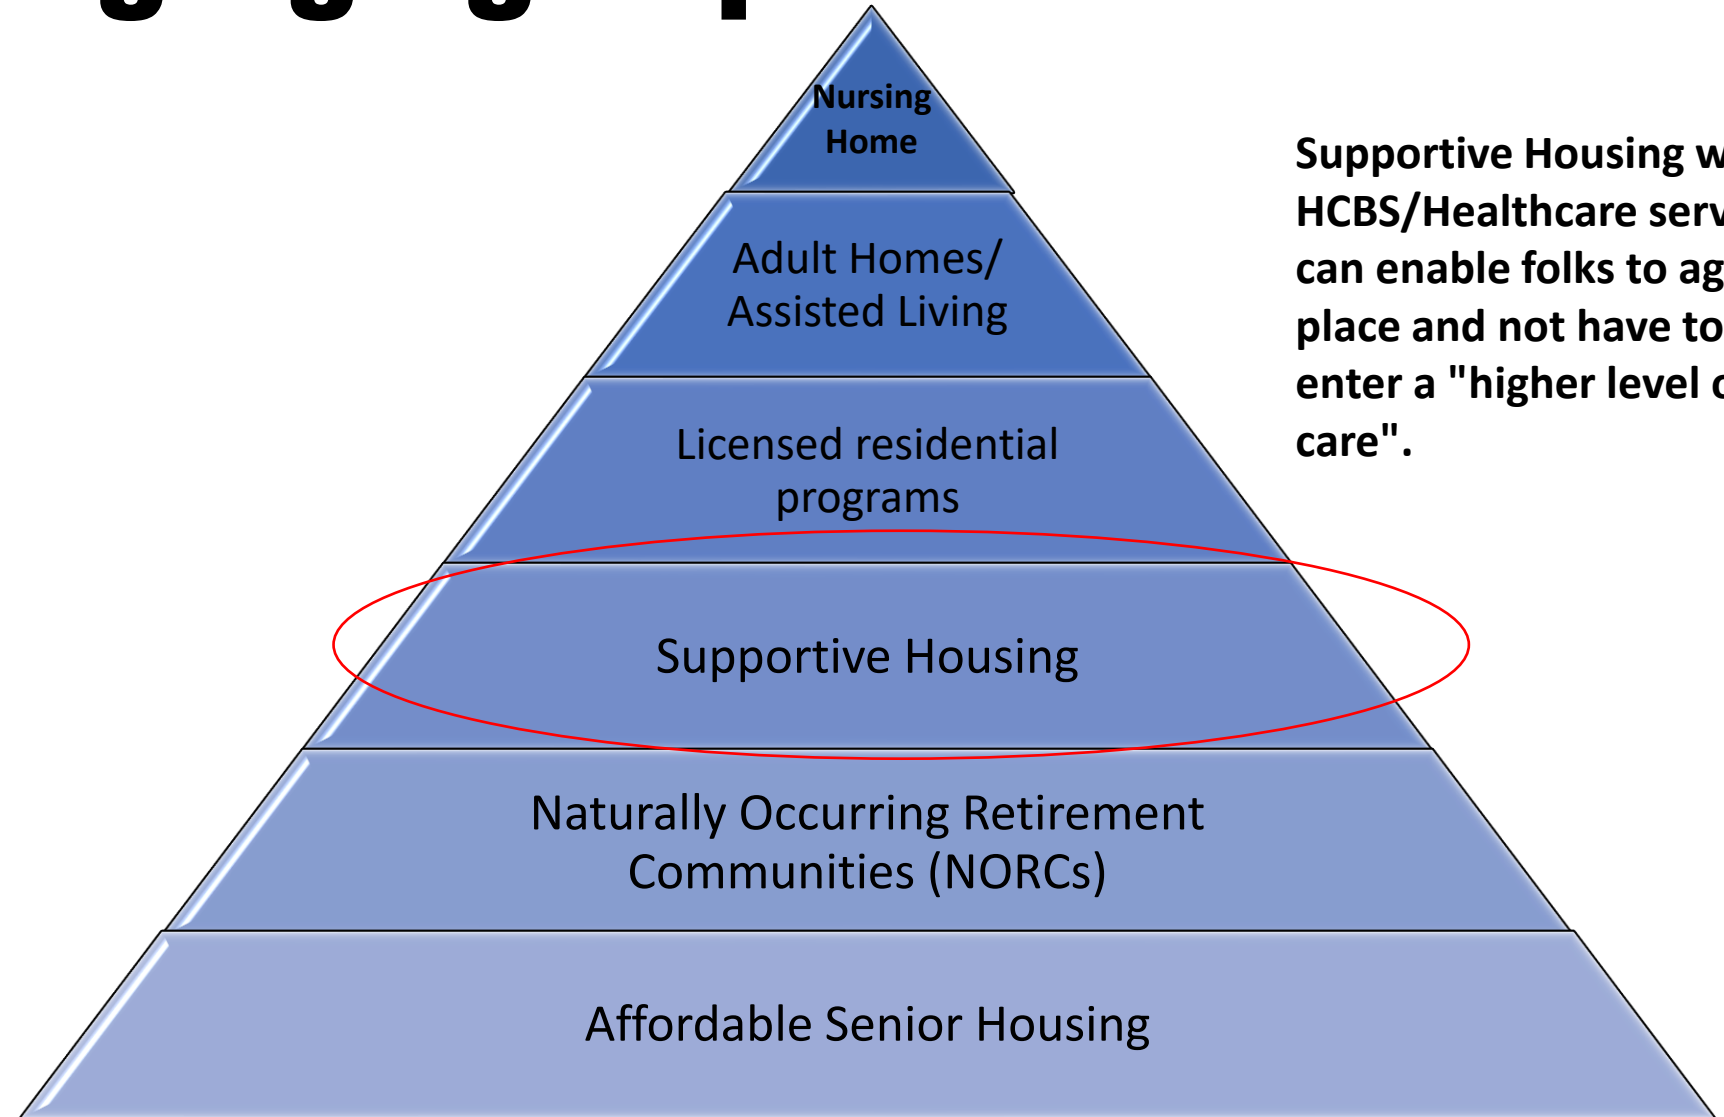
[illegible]

Nursing Home

Adult Homes/ Assisted Living

Licensed residential programs

Supportive Housing

Naturally Occurring Retirement Communities (NORCs)

Affordable Senior Housing

Supportive Housing w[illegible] HCBS/Healthcare serv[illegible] can enable folks to ag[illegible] place and not have to enter a "higher level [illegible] care".